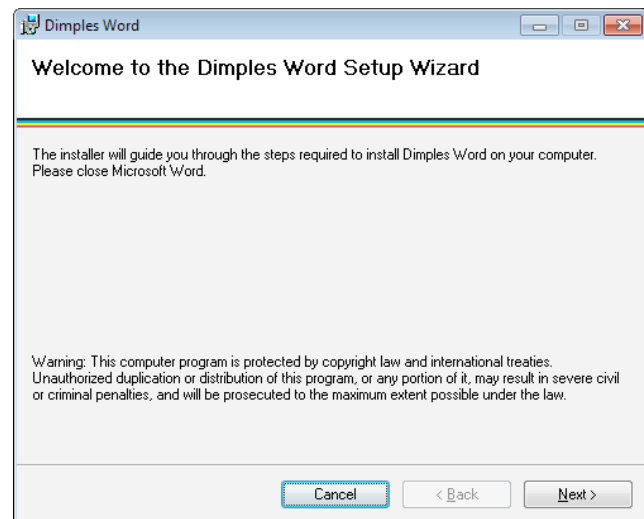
Dimples Word

Welcome to the Dimples Word Setup Wizard

The installer will guide you through the steps required to install Dimples Word on your computer. Please close Microsoft Word.

Warning: This computer program is protected by copyright law and international treaties. Unauthorized duplication or distribution of this program, or any portion of it, may result in severe civil or criminal penalties, and will be prosecuted to the maximum extent possible under the law.

Cancel
< Back
Next >